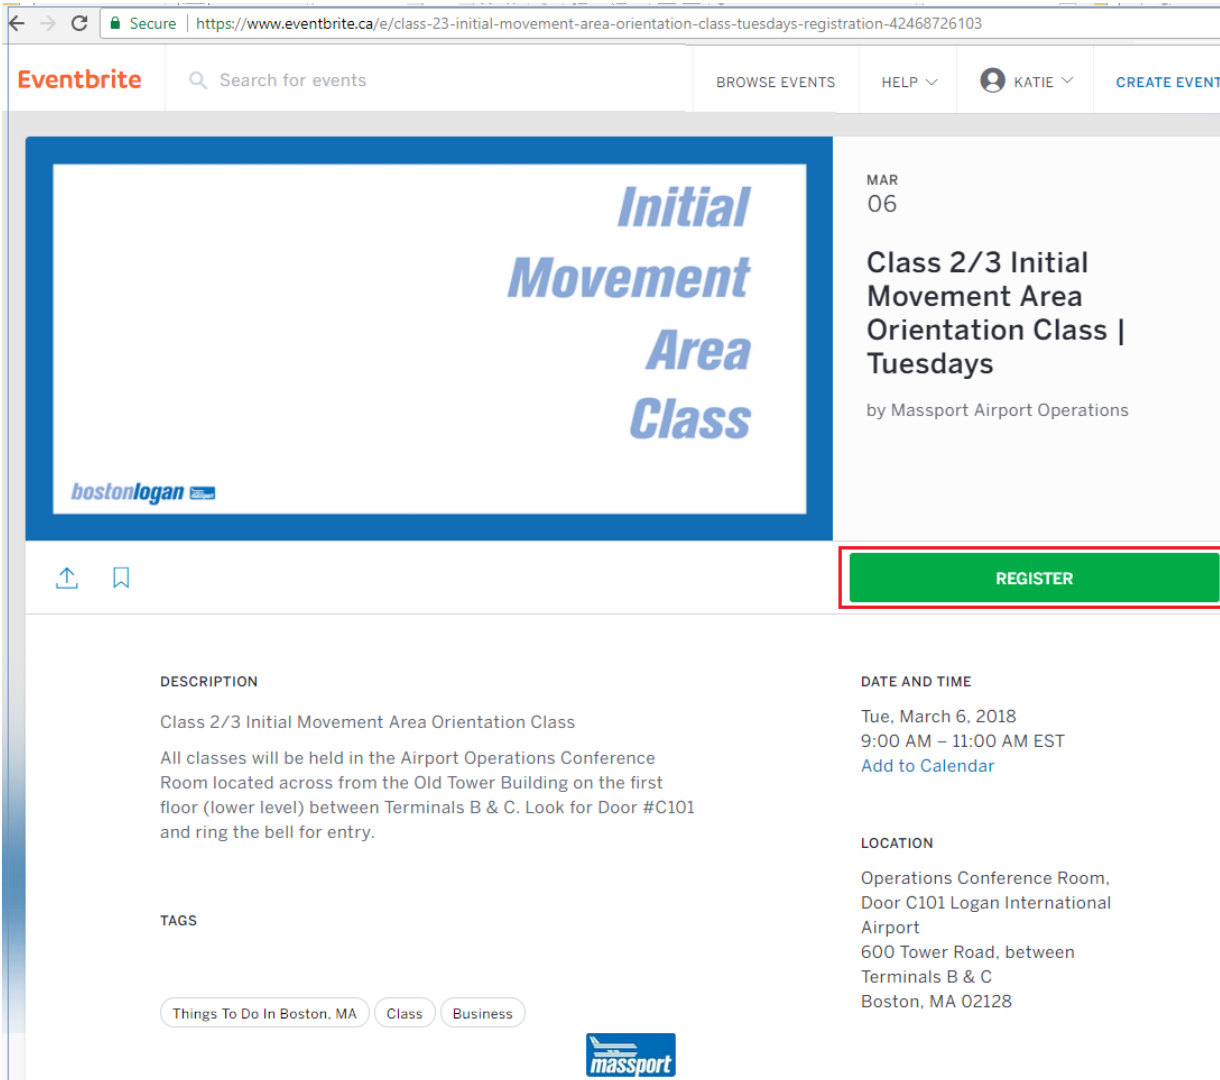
Secure | https://www.eventbrite.ca/e/class-23-initial-movement-area-orientation-class-tuesdays-registration-42468726103

Eventbrite

Search for events

BROWSE EVENTS

HELP

KATIE

CREATE EVENT

Initial
Movement
Area
Class

bostonlogan

MAR
06

Class 2/3 Initial Movement Area Orientation Class | Tuesdays

by Massport Airport Operations

REGISTER

DESCRIPTION

Class 2/3 Initial Movement Area Orientation Class

All classes will be held in the Airport Operations Conference Room located across from the Old Tower Building on the first floor (lower level) between Terminals B & C. Look for Door #C101 and ring the bell for entry.

TAGS

Things To Do In Boston, MA

Class

Business

massport

DATE AND TIME

Tue, March 6, 2018
9:00 AM – 11:00 AM EST
Add to Calendar

LOCATION

Operations Conference Room, Door C101 Logan International Airport
600 Tower Road, between Terminals B & C
Boston, MA 02128